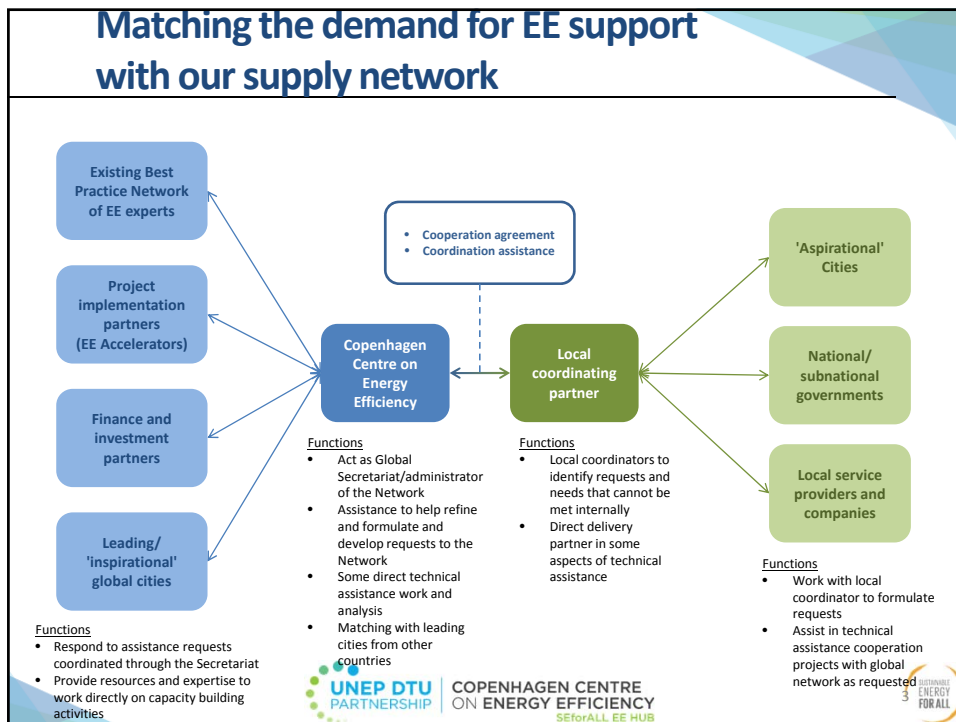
Matching the demand for EE support with our supply network

Existing Best Practice Network of EE experts

Project implementation partners (EE Accelerators)

Finance and investment partners

Leading/ 'inspirational' global cities

Functions
- Respond to assistance requests coordinated through the Secretariat
- Provide resources and expertise to work directly on capacity building activities

- Cooperation agreement
- Coordination assistance

Copenhagen Centre on Energy Efficiency

Functions
- Act as Global Secretariat/administrator of the Network
- Assistance to help refine and formulate and develop requests to the Network
- Some direct technical assistance work and analysis
- Matching with leading cities from other countries

Local coordinating partner

Functions
- Local coordinators to identify requests and needs that cannot be met internally
- Direct delivery partner in some aspects of technical assistance

'Aspirational' Cities

National/ subnational governments

Local service providers and companies

Functions
- Work with local coordinator to formulate requests
- Assist in technical assistance cooperation projects with global network as requested

UNEP DTU PARTNERSHIP | COPENHAGEN CENTRE ON ENERGY EFFICIENCY SEforALL EE HUB

3

SUSTAINABLE ENERGY FOR ALL